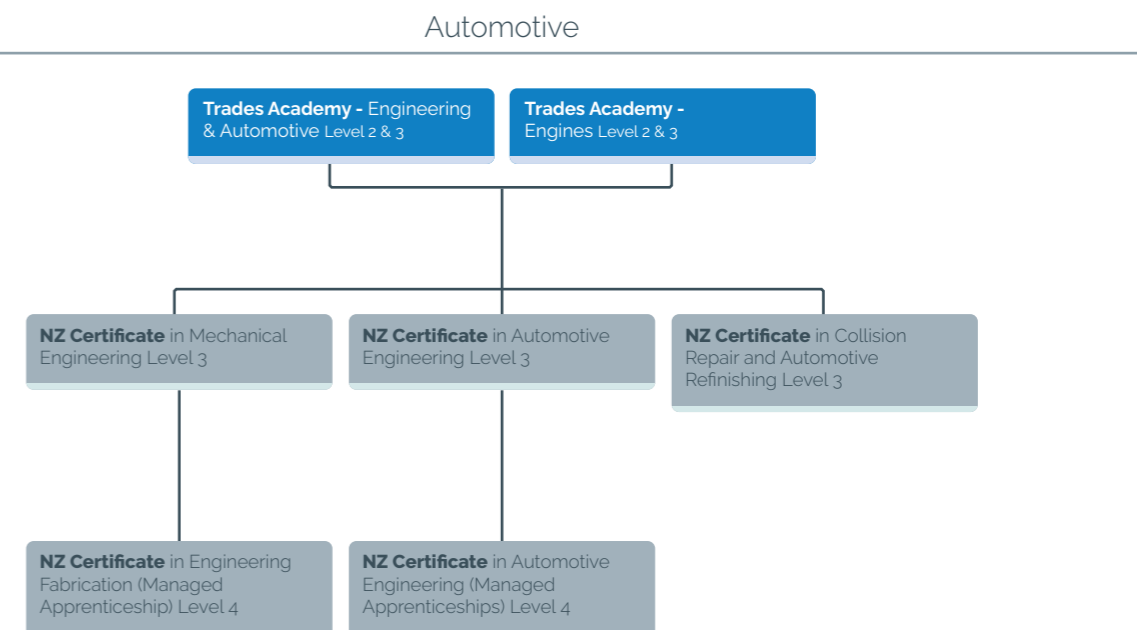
Automotive

Trades Academy - Engineering & Automotive Level 2 & 3

Trades Academy - Engines Level 2 & 3

NZ Certificate in Mechanical Engineering Level 3

NZ Certificate in Automotive Engineering Level 3

NZ Certificate in Collision Repair and Automotive Refinishing Level 3

NZ Certificate in Engineering Fabrication (Managed Apprenticeship) Level 4

NZ Certificate in Automotive Engineering (Managed Apprenticeships) Level 4